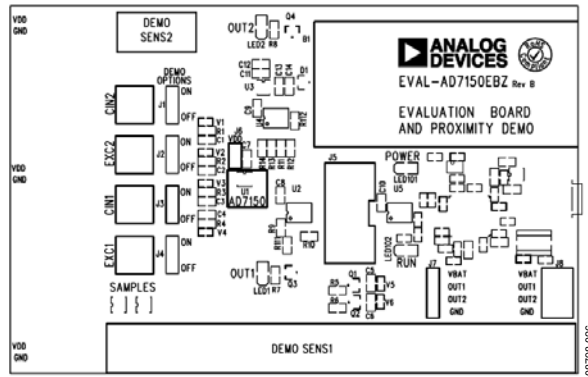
VDD
GND

DEMO
SENS2

OUT2
LED2 R8
Q4
B1

ANALOG
DEVICES

EVAL-AD7150EBZ Rev B

EVALUATION BOARD
AND PROXIMITY DEMO

DEMO
OPTIONS

CIN2
J1
ON
OFF

C12
C11
C10
C9
D1
U3
C5
U4
R12

V1
R1
C1
V2
R2
C2
EXC2
J2
ON
OFF

J6
VDD
C7
C8

POWER
LED101
J5
C19
U5

VDD
GND

CIN1
J3
ON
OFF
V3
R3
C3
C4
R4
V4

U1
AD7150
C6
U2
R11
R10

LED102
RUN

EXC1
J4
ON
OFF

OUT1
LED1 R7
Q3

SAMPLES

R5
R6
Q1
Q2
J8
C21
V5
V6
C22
J7
VBAT
OUT1
OUT2
GND

J8
VBAT
OUT1
OUT2
GND

VDD
GND

DEMO SENS1

08799-006